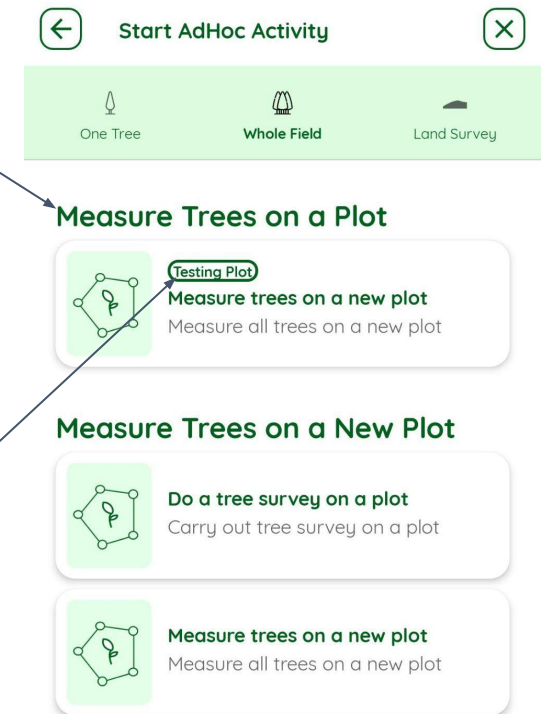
Start AdHoc Activity

One Tree
Whole Field
Land Survey

Measure Trees on a Plot

Testing Plot
Measure trees on a new plot
Measure all trees on a new plot

Measure Trees on a New Plot

Do a tree survey on a plot
Carry out tree survey on a plot

Measure trees on a new plot
Measure all trees on a new plot